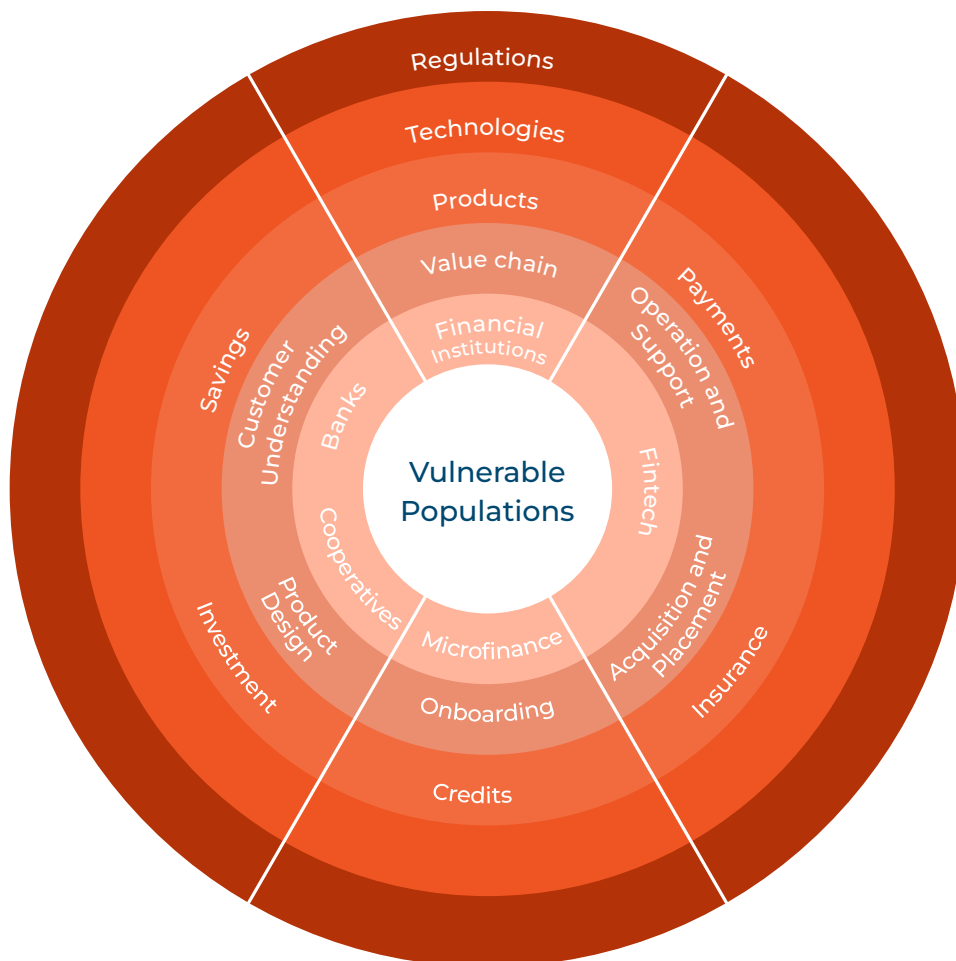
Regulations

Technologies

Products

Value chain

Financial Institutions

Payments

Operation and Support

Fintech

Acquisition and Placement

Insurance

Savings

Customer Understanding

Banks

Vulnerable Populations

Cooperatives

Product Design

Investment

Microfinance

Onboarding

Credits